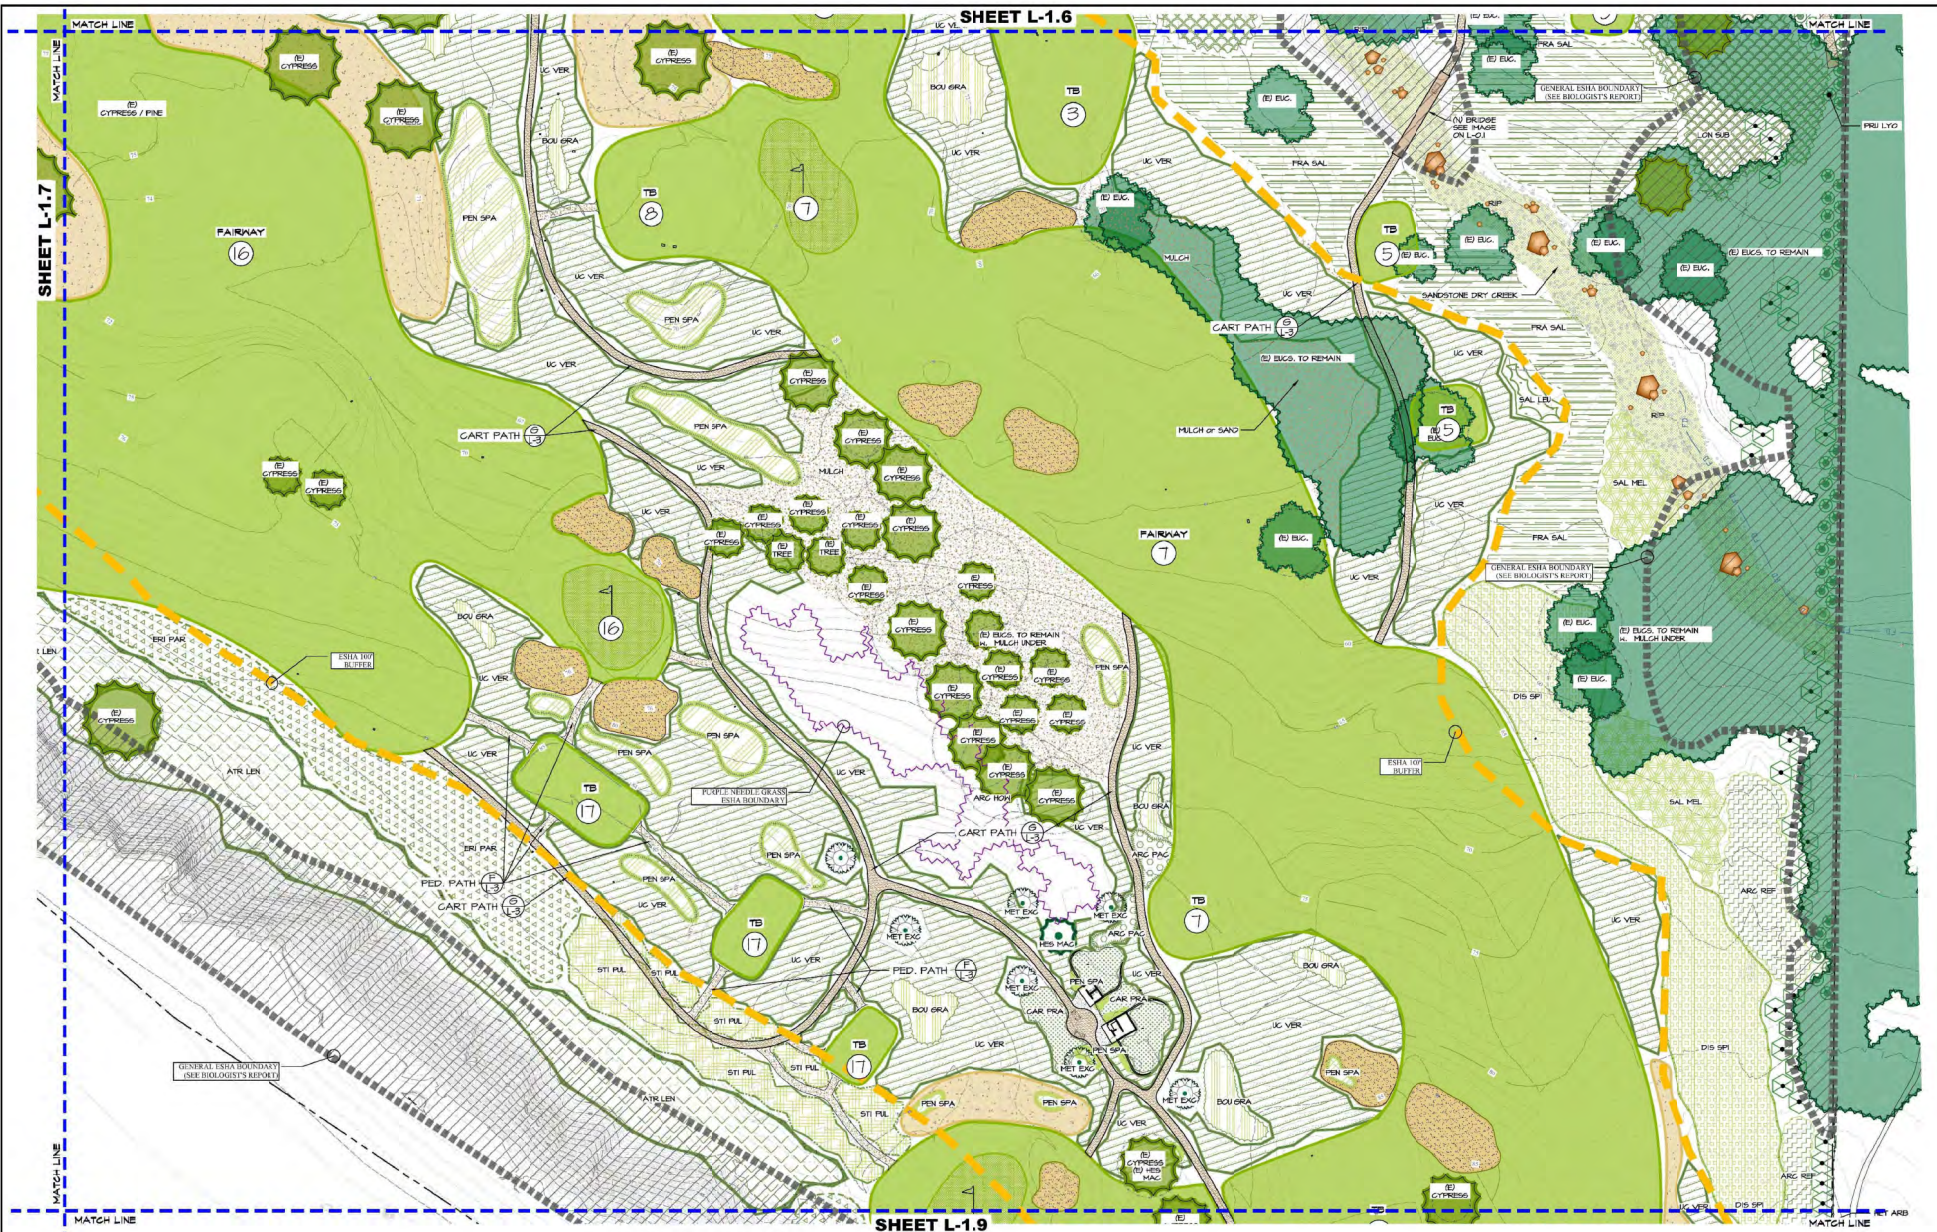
MATCH LINE
SHEET L-1.6
MATCH LINE
MATCH LINE
SHEET L-1.7
(E) CYPRESS
(E) CYPRESS
(E) CYPRESS / PINE
(E) CYPRESS
BOU GRA
TB
3
BOU GRA
UC VER
UC VER
PEN SPA
TB
8
7
FAIRWAY
16
(E) EUC.
MULCH
UC VER
(E) EUC.
(E) BRIDGE SEE IMAGE ON L-2.1
GENERAL ESHA BOUNDARY (SEE BIOLOGIST'S REPORT)
PRA SAL
FRA SAL
RIP
TB
5
(E) EUC.
(E) EUC.
(E) EUC.
(E) EUCS. TO REMAIN
(E) EUC.
SANDSTONE DRY CREEK
PRU LYO
UC VER
PEN SPA
UC VER
UC VER
CART PATH
(E) EUCS. TO REMAIN
PRA SAL
UC VER
(E) CYPRESS
CART PATH
PEN SPA
MULCH or SAND
TB
5
(E) EUC.
SAL LEU
(E) CYPRESS
MULCH
(E) CYPRESS
UC VER
(E) CYPRESS
(E) CYPRESS
(E) CYPRESS
(E) CYPRESS
UC VER
(E) CYPRESS
(E) CYPRESS
(E) TREE
(E) TREE
(E) CYPRESS
FAIRWAY
7
(E) EUC.
UC VER
SAL MEL
PRA SAL
GENERAL ESHA BOUNDARY (SEE BIOLOGIST'S REPORT)
(E) CYPRESS
(E) CYPRESS
(E) CYPRESS
BOU GRA
16
ERI PAR
ESHA 100' BUFFER
(E) EUCS. TO REMAIN MULCH UNDER
UC VER
(E) CYPRESS
(E) CYPRESS
(E) CYPRESS
(E) CYPRESS
(E) CYPRESS
PEN SPA
(E) EUC.
(E) EUCS. TO REMAIN MULCH UNDER
(E) EUC.
DIS SPI
(E) CYPRESS
PEN SPA
PEN SPA
(E) CYPRESS
UC VER
ESHA 100' BUFFER
ATR LEN
UC VER
(E) CYPRESS
(E) CYPRESS
ARC HOH
UC VER
TB
17
PURPLE NEEDLE GRASS ESHA BOUNDARY
(E) CYPRESS
BOU GRA
SAL MEL
ERI PAR
CART PATH
ARC PAC
PEN SPA
PED. PATH
PEN SPA
UC VER
CART PATH
MET EXC
MET EXC
HES MAC
MET EXC
ARC PAC
TB
7
ARC REF
UC VER
STI PUL
STI PUL
TB
17
MET EXC
UC VER
PED. PATH
MET EXC
PEN SPA
CAR PRA
CAR PRA
UC VER
BOU GRA
STI PUL
BOU GRA
UC VER
PEN SPA
UC VER
DIS SPI
GENERAL ESHA BOUNDARY (SEE BIOLOGIST'S REPORT)
STI PUL
STI PUL
TB
17
MET EXC
MET EXC
PEN SPA
ATR LEN
STI PUL
PEN SPA
PEN SPA
BOU GRA
UC VER
(E) CYPRESS
(E) HES MAC
ARC REF
MATCH LINE
MATCH LINE
SHEET L-1.9
(E) CYPRESS
DIS SPI
MATCH LINE